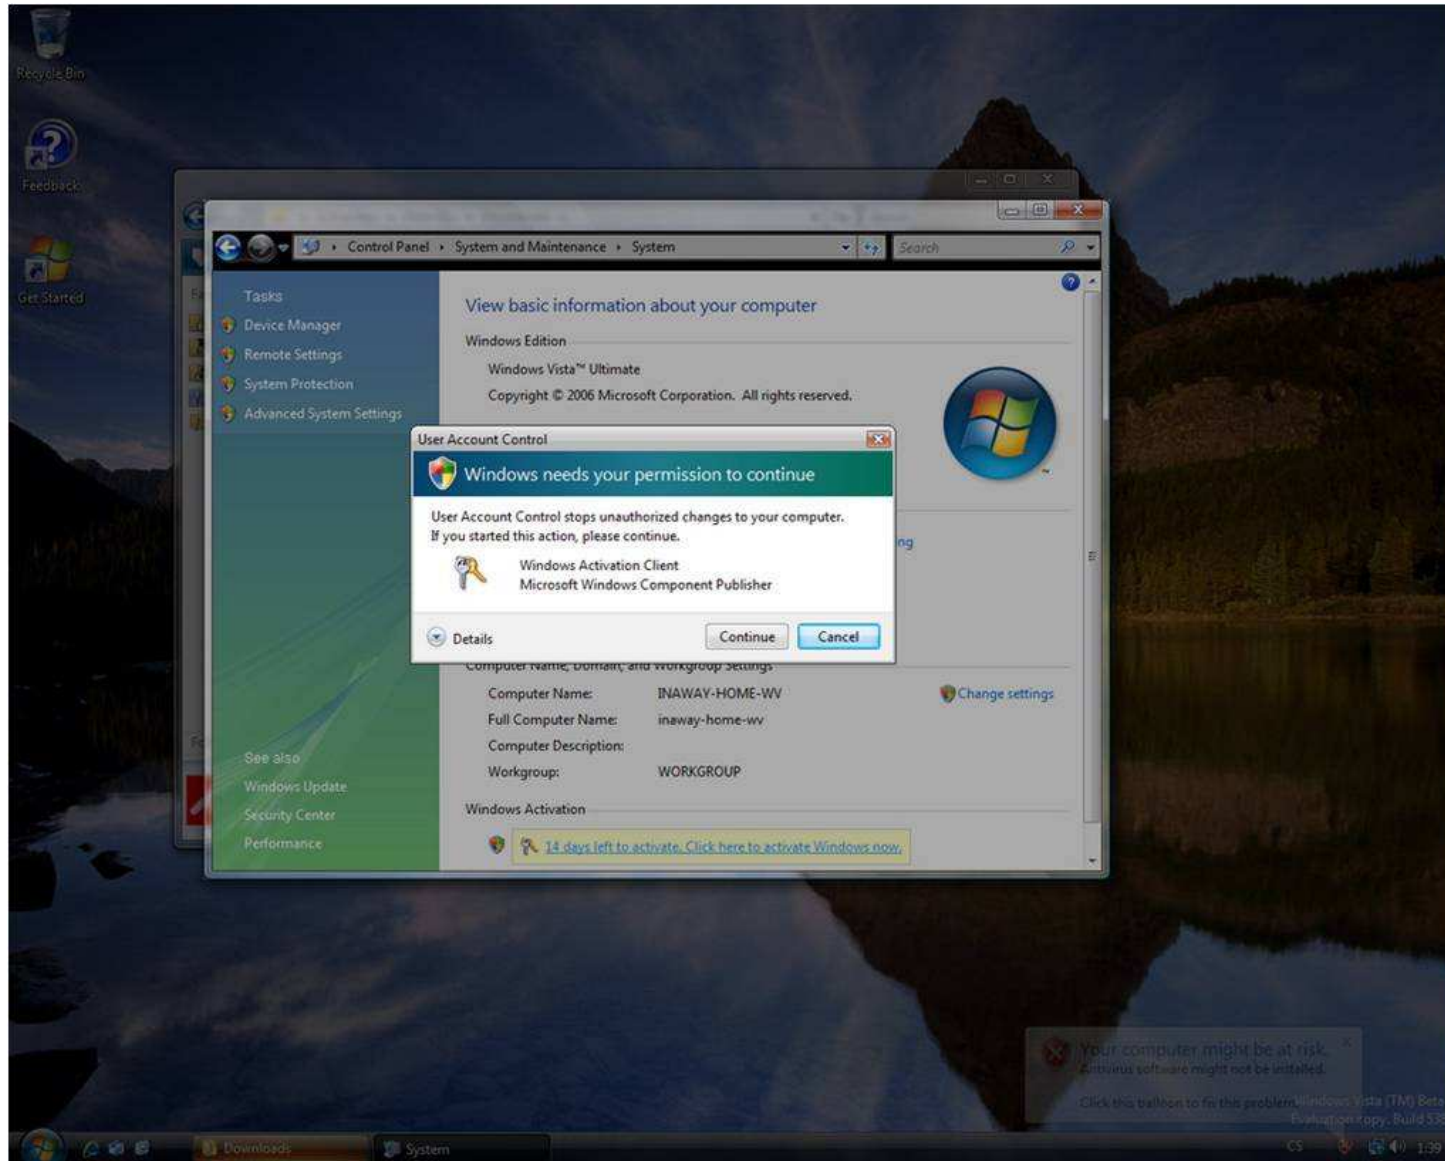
Recycle Bin

Feedback

Get Started

Control Panel ▸ System and Maintenance ▸ System

Search

Tasks

Device Manager

Remote Settings

System Protection

Advanced System Settings

View basic information about your computer

Windows Edition

Windows Vista™ Ultimate

Copyright © 2006 Microsoft Corporation. All rights reserved.

User Account Control

Windows needs your permission to continue

User Account Control stops unauthorized changes to your computer. If you started this action, please continue.

Windows Activation Client
Microsoft Windows Component Publisher

Details

Continue

Cancel

ng

Computer Name, Domain, and Workgroup Settings

Computer Name: INAWAY-HOME-WV

Full Computer Name: inaway-home-wv

Computer Description:

Workgroup: WORKGROUP

Change settings

See also

Windows Update

Security Center

Performance

Windows Activation

14 days left to activate. Click here to activate Windows now.

Your computer might be at risk.
Antivirus software might not be installed.

Click this balloon to fix this problem.

Windows Vista (TM) Beta
Evaluation copy. Build 53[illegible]

Downloads

System

1:39